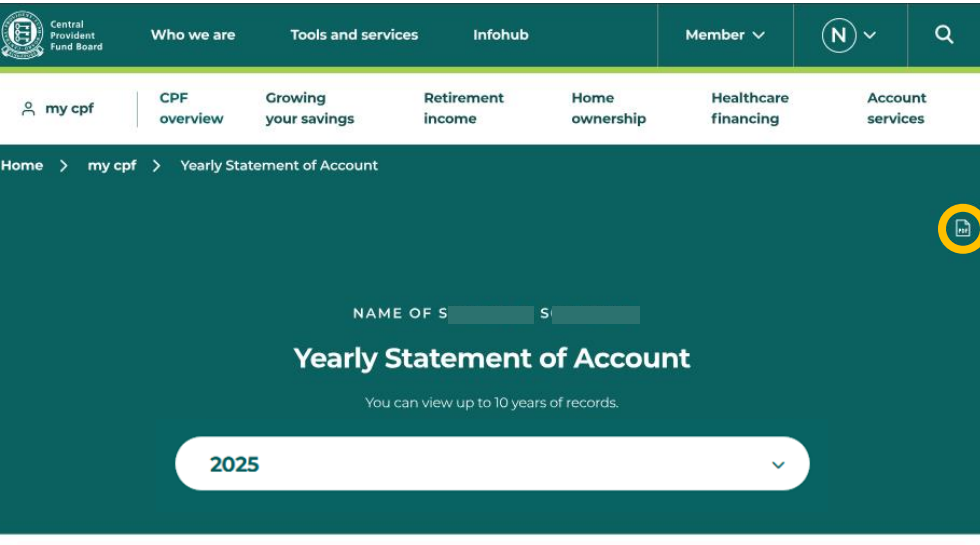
Central Provident Fund Board

Who we are

Tools and services

Infohub

Member

N

my cpf

CPF overview

Growing your savings

Retirement income

Home ownership

Healthcare financing

Account services

Home > my cpf > Yearly Statement of Account

PDF

NAME OF S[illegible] S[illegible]

Yearly Statement of Account

You can view up to 10 years of records.

2025